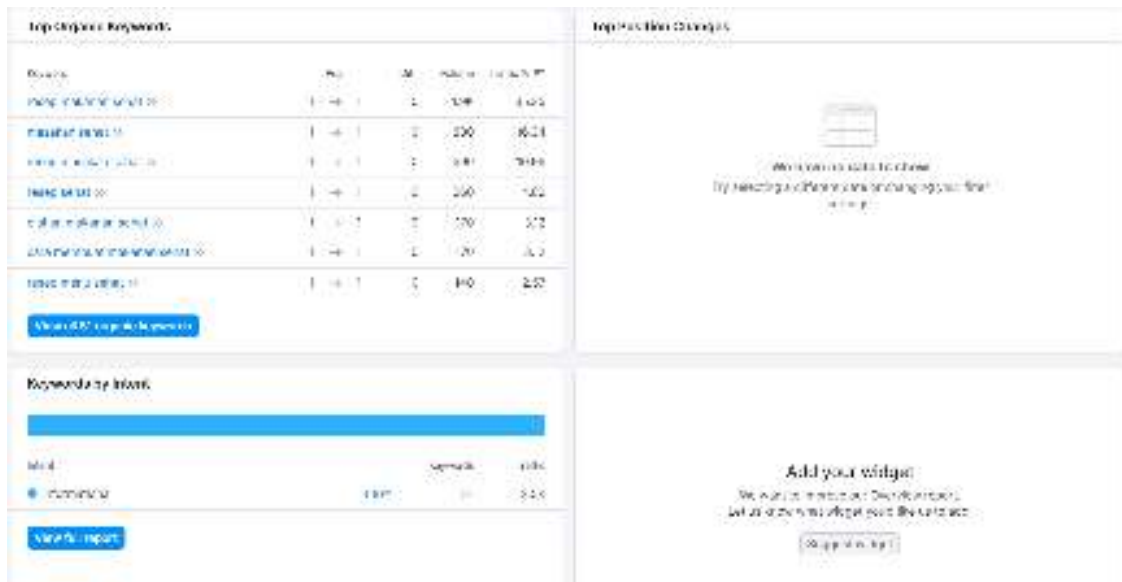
Top Organic Keywords

| Keyword | Pos. | SF | Volume | Traffic % |
|---|---|---|---|---|
| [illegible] | 1 → 1 | 2 | 1.9K | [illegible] |
| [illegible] | 1 → 1 | 2 | 390 | 16.24 |
| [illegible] | 1 → 1 | 2 | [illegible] | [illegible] |
| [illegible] | 1 → 1 | 2 | 390 | 4.02 |
| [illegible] | 1 → 1 | 2 | 170 | 3.12 |
| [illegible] | 1 → 1 | 2 | 170 | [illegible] |
| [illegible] | 1 → 1 | 2 | 140 | 2.57 |

View all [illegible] organic keywords

Top Position Changes

We have no data to show

Try selecting a different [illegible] or changing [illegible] filter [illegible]

Keywords by Intent

| Intent | | Keywords | Traffic |
|---|---|---|---|
| Informational | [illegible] | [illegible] | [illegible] |

View full report

Add your widget

We want to improve our Overview report. Let us know what widget you'd like to see here.

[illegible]